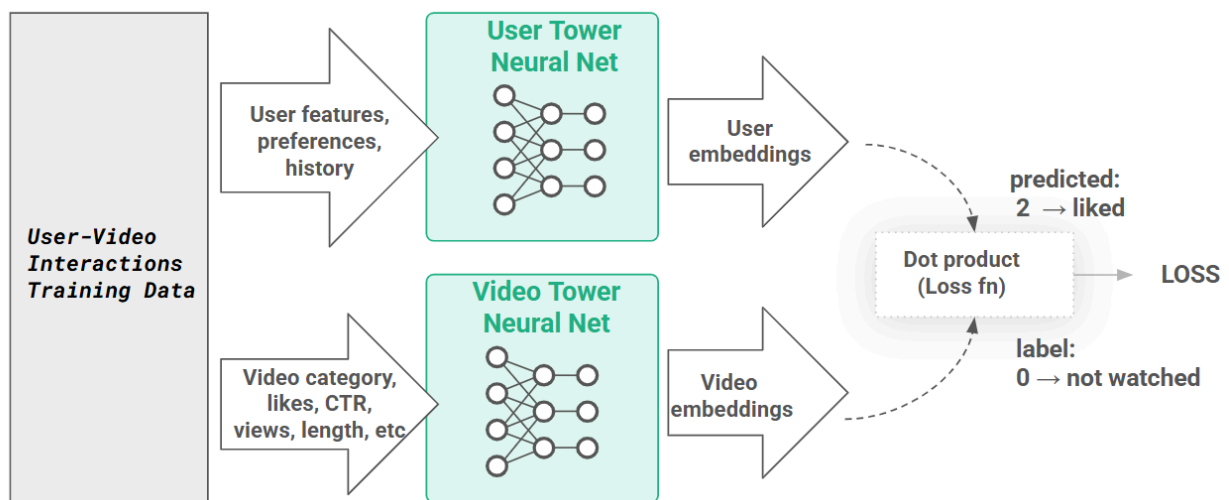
User-Video Interactions Training Data

User features, preferences, history

User Tower Neural Net

User embeddings

Video category, likes, CTR, views, length, etc

Video Tower Neural Net

Video embeddings

predicted: 2 → liked

Dot product (Loss fn)

LOSS

label: 0 → not watched